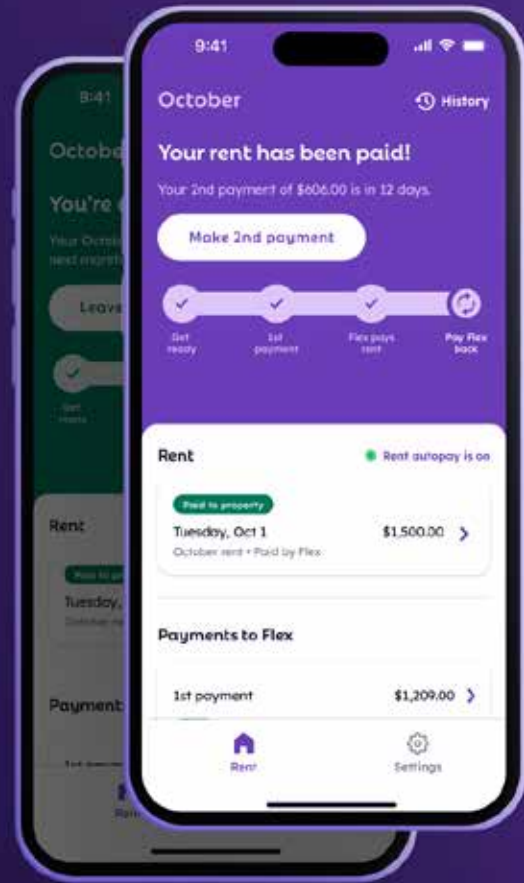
9:41

October

History

Your rent has been paid!

Your 2nd payment of $606.00 is in 12 days.

Make 2nd payment

Get ready

1st payment

Flex pays rent

Pay Flex back

Rent

Rent autopay is on

Paid to property

Tuesday, Oct 1

$1,500.00

October rent • Paid by Flex

Payments to Flex

1st payment

$1,209.00

Rent

Settings

9:41

Octobe

You're

Your Octob next mont

Leave

Get ready

Rent

Paid to pr

Tuesday,

October re

Payment

Rent